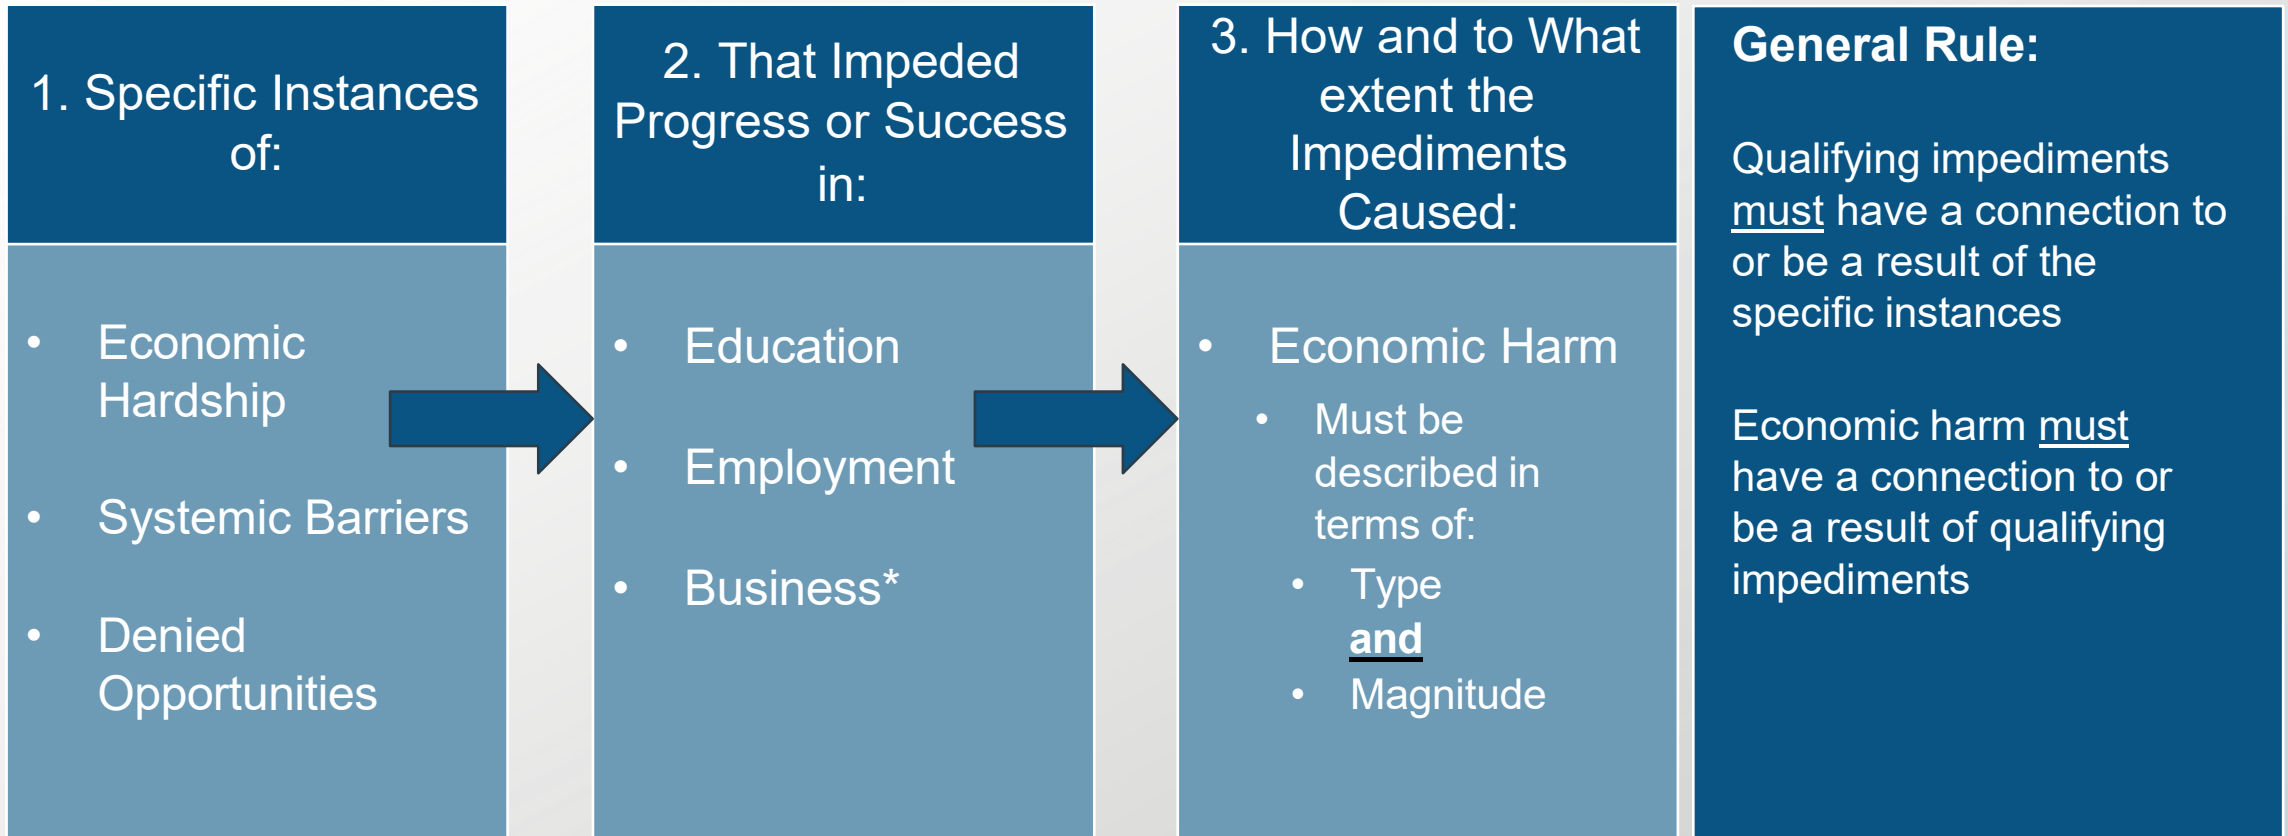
1. Specific Instances of:

- Economic Hardship
- Systemic Barriers
- Denied Opportunities

2. That Impeded Progress or Success in:

- Education
- Employment
- Business*

3. How and to What extent the Impediments Caused:

- Economic Harm
  - Must be described in terms of:
    - Type
    and
    - Magnitude

General Rule:

Qualifying impediments must have a connection to or be a result of the specific instances

Economic harm must have a connection to or be a result of qualifying impediments